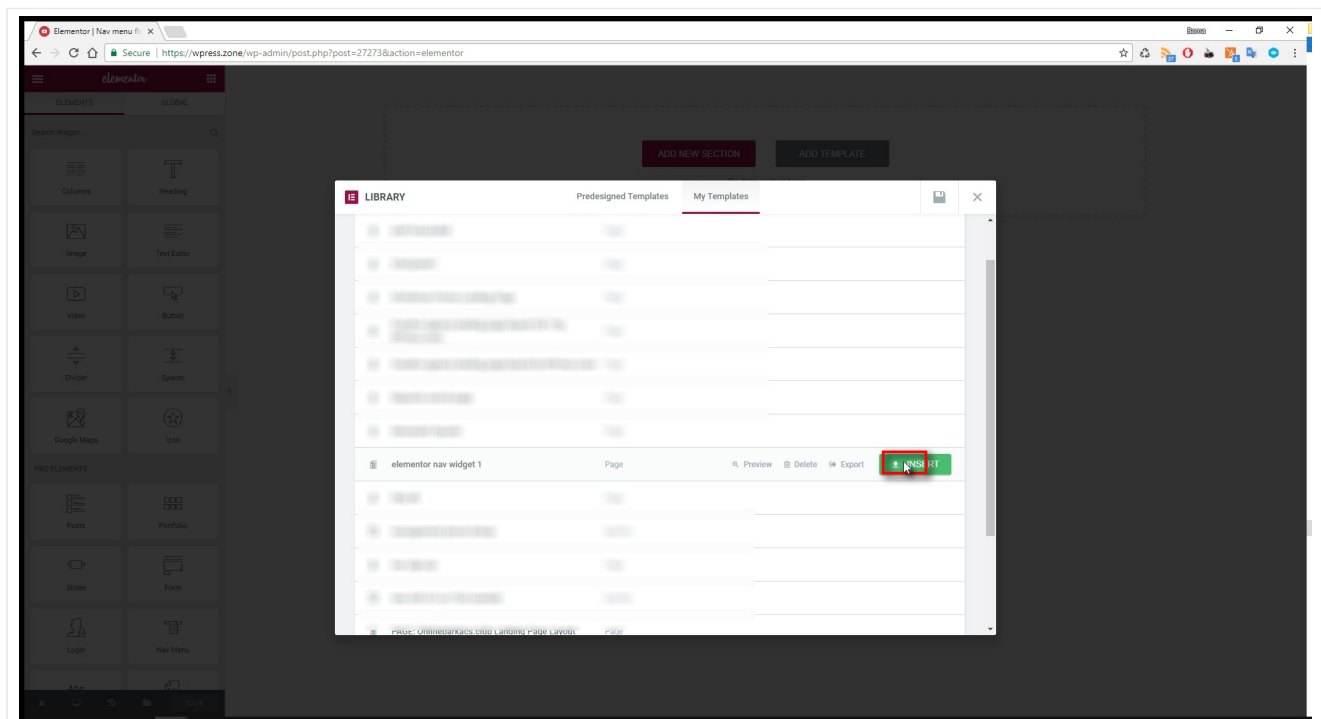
Elementor | Nav menu fi ×

Secure | https://wpress.zone/wp-admin/post.php?post=27273&action=elementor

elementor

ELEMENTS GLOBAL

Search Widget...

Columns Heading

Image Text Editor

Video Button

Divider Spacer

Google Maps Icon

PRO ELEMENTS

Posts Portfolio

Slides Form

Login Nav Menu

ADD NEW SECTION ADD TEMPLATE

LIBRARY Predesigned Templates My Templates

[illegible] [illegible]

elementor nav widget 1 Page Preview Delete Export INSERT

PAGE: Onlineparkacs.club Landing Page Layout Page